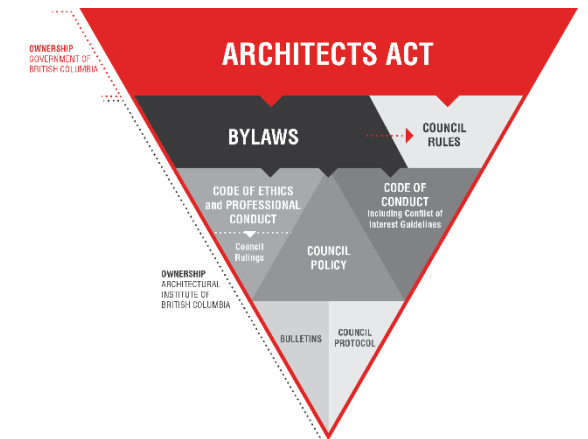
OWNERSHIP
GOVERNMENT OF BRITISH COLUMBIA

ARCHITECTS ACT

BYLAWS

COUNCIL RULES

CODE OF ETHICS and PROFESSIONAL CONDUCT

Council Rulings

CODE OF CONDUCT
Including Conflict of Interest Guidelines

COUNCIL POLICY

OWNERSHIP
ARCHITECTURAL INSTITUTE OF BRITISH COLUMBIA

BULLETINS

COUNCIL PROTOCOL